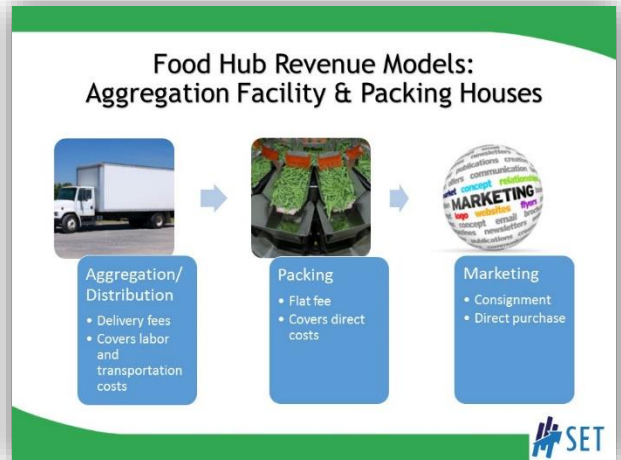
Food Hub Revenue Models:
Aggregation Facility & Packing Houses

publications creative
newsletters
communication
concept relationship
MARKETING
logo websites flyers
concept email
newsletters
publications

Aggregation/ Distribution
• Delivery fees
• Covers labor and transportation costs

Packing
• Flat fee
• Covers direct costs

Marketing
• Consignment
• Direct purchase

SET